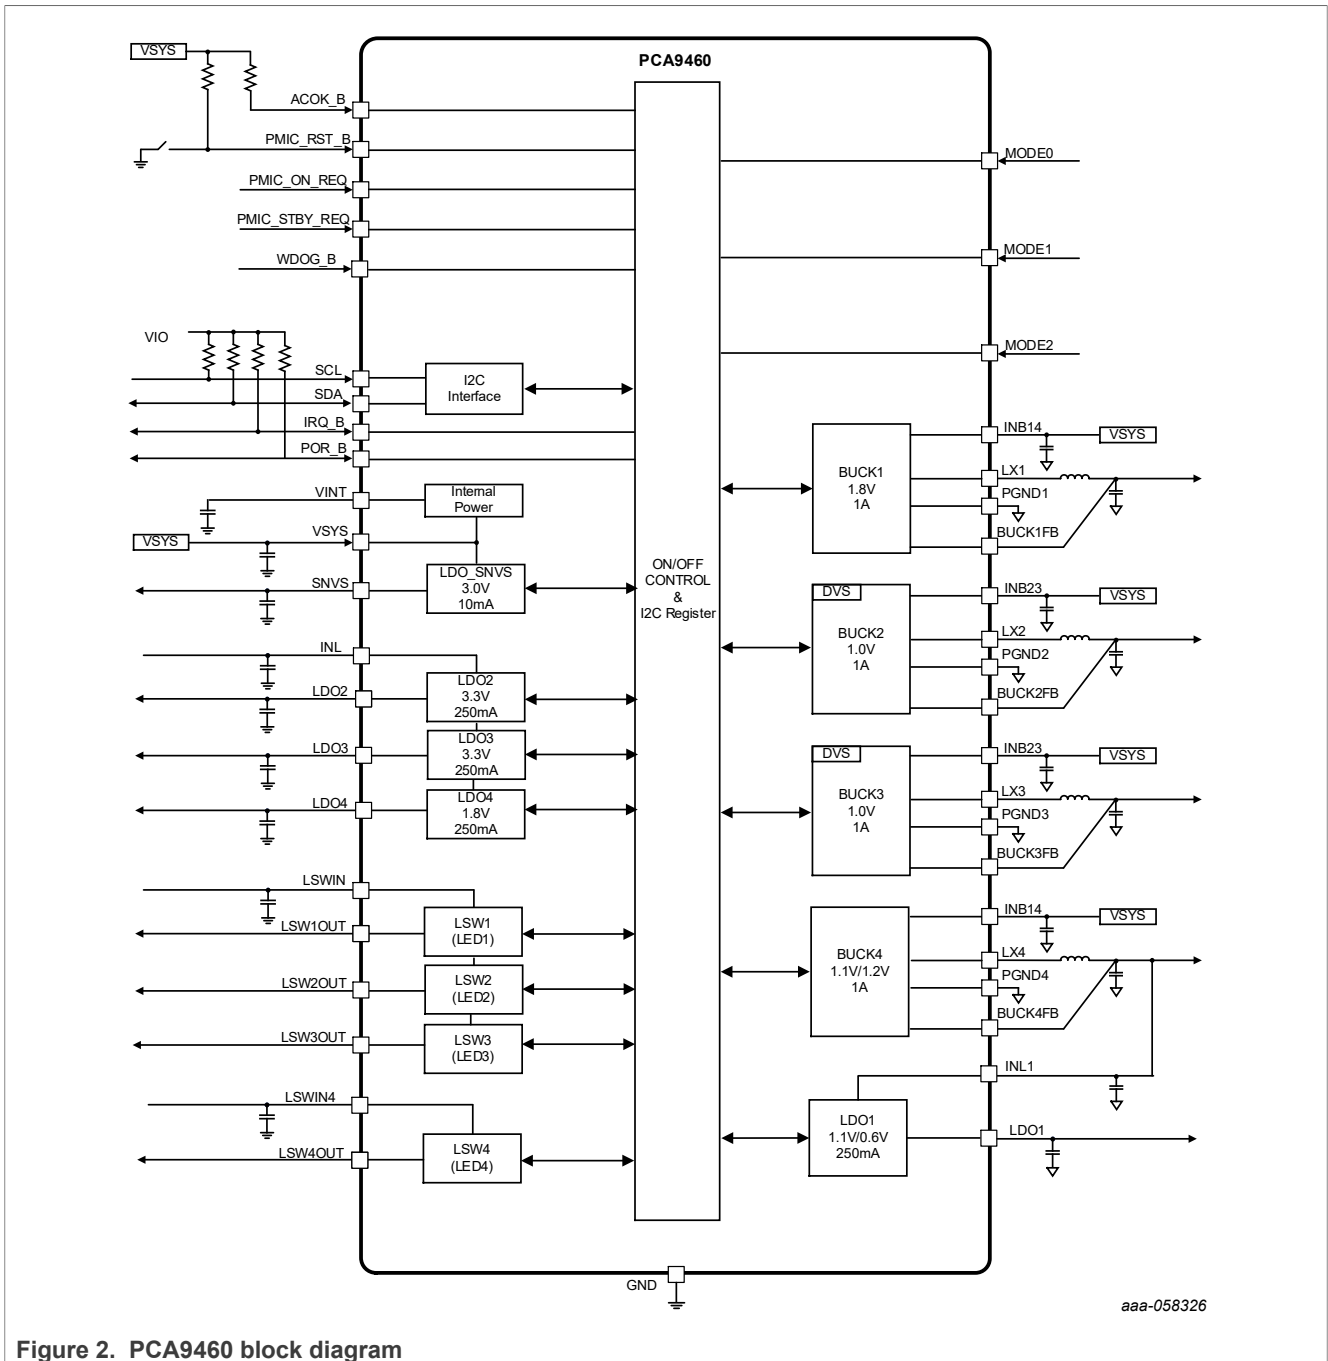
VSYS

PCA9460

ACOK_B
PMIC_RST_B
PMIC_ON_REQ
PMIC_STBY_REQ
WDOG_B

MODE0
MODE1
MODE2

VIO
SCL
SDA
IRQ_B
POR_B

I2C Interface

INB14
VSYS
BUCK1 1.8V 1A
LX1
PGND1
BUCK1FB

VINT
Internal Power
VSYS
VSYS
SNVS
LDO_SNVS 3.0V 10mA

ON/OFF CONTROL & I2C Register

DVS
INB23
VSYS
BUCK2 1.0V 1A
LX2
PGND2
BUCK2FB

INL
LDO2
LDO2 3.3V 250mA
LDO3
LDO3 3.3V 250mA
LDO4
LDO4 1.8V 250mA

DVS
INB23
VSYS
BUCK3 1.0V 1A
LX3
PGND3
BUCK3FB

LSWIN
LSW1OUT
LSW1 (LED1)
LSW2OUT
LSW2 (LED2)
LSW3OUT
LSW3 (LED3)

INB14
VSYS
BUCK4 1.1V/1.2V 1A
LX4
PGND4
BUCK4FB
INL1

LSWIN4
LSW4OUT
LSW4 (LED4)

LDO1 1.1V/0.6V 250mA
LDO1

GND

aaa-058326

Figure 2. PCA9460 block diagram